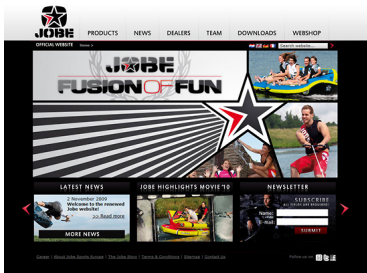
JOBE PRODUCTS NEWS DEALERS TEAM DOWNLOADS WEBSHOP

OFFICIAL WEBSITE Home >

Search website...

JOBE
FUSION OF FUN

LATEST NEWS
2 November 2009
Welcome to the renewed Jobe website!
>> Read more
MORE NEWS

JOBE HIGHLIGHTS MOVIE'10

NEWSLETTER
SUBSCRIBE
SUBMIT

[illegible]

Follow us on